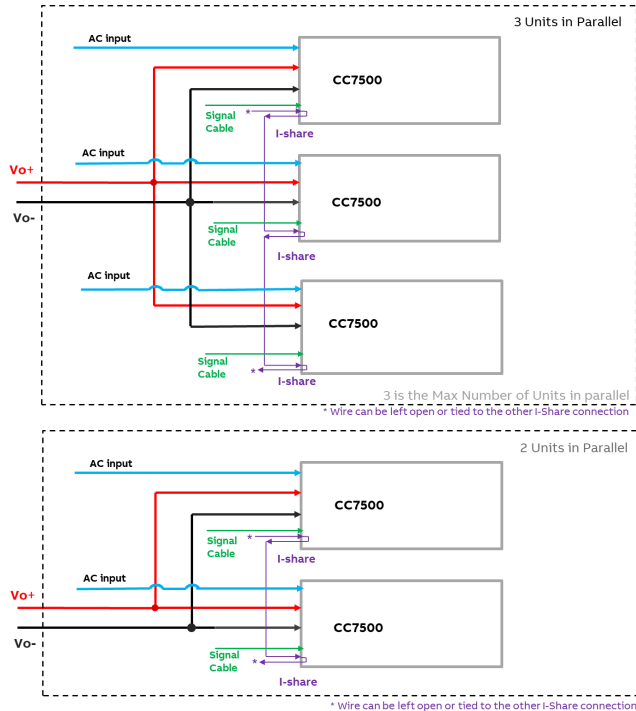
3 Units in Parallel

AC input

CC7500

Signal Cable

I-share

*

AC input

Vo+

Vo-

CC7500

Signal Cable

I-share

AC input

CC7500

Signal Cable

*

I-share

3 is the Max Number of Units in parallel

* Wire can be left open or tied to the other I-Share connection

2 Units in Parallel

AC input

CC7500

Signal Cable

*

I-share

AC input

Vo+

Vo-

CC7500

Signal Cable

*

I-share

* Wire can be left open or tied to the other I-Share connection